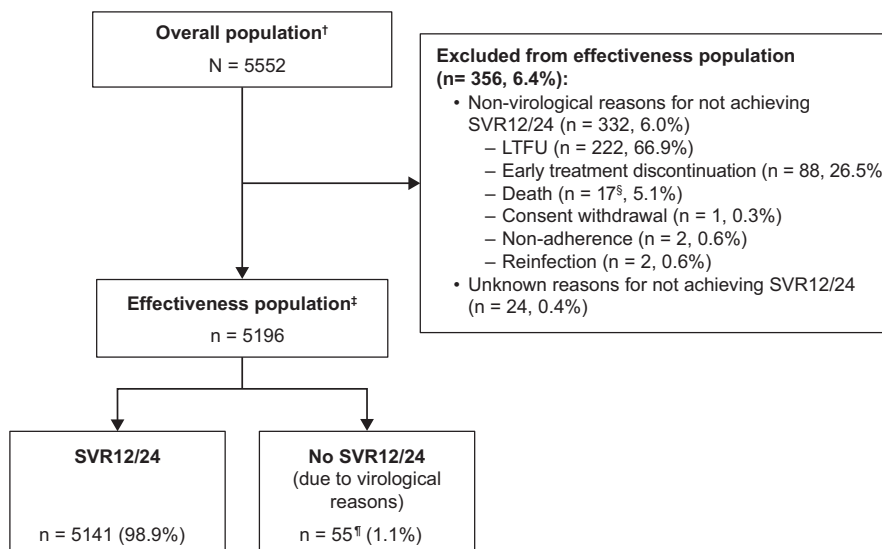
**Overall population**†
N = 5552

**Excluded from effectiveness population (n= 356, 6.4%):**
• Non-virological reasons for not achieving SVR12/24 (n = 332, 6.0%)
– LTFU (n = 222, 66.9%)
– Early treatment discontinuation (n = 88, 26.5%
– Death (n = 17§, 5.1%)
– Consent withdrawal (n = 1, 0.3%)
– Non-adherence (n = 2, 0.6%)
– Reinfection (n = 2, 0.6%)
• Unknown reasons for not achieving SVR12/24 (n = 24, 0.4%)

**Effectiveness population**‡
n = 5196

**SVR12/24**
n = 5141 (98.9%)

**No SVR12/24**
(due to virological reasons)
n = 55¶ (1.1%)